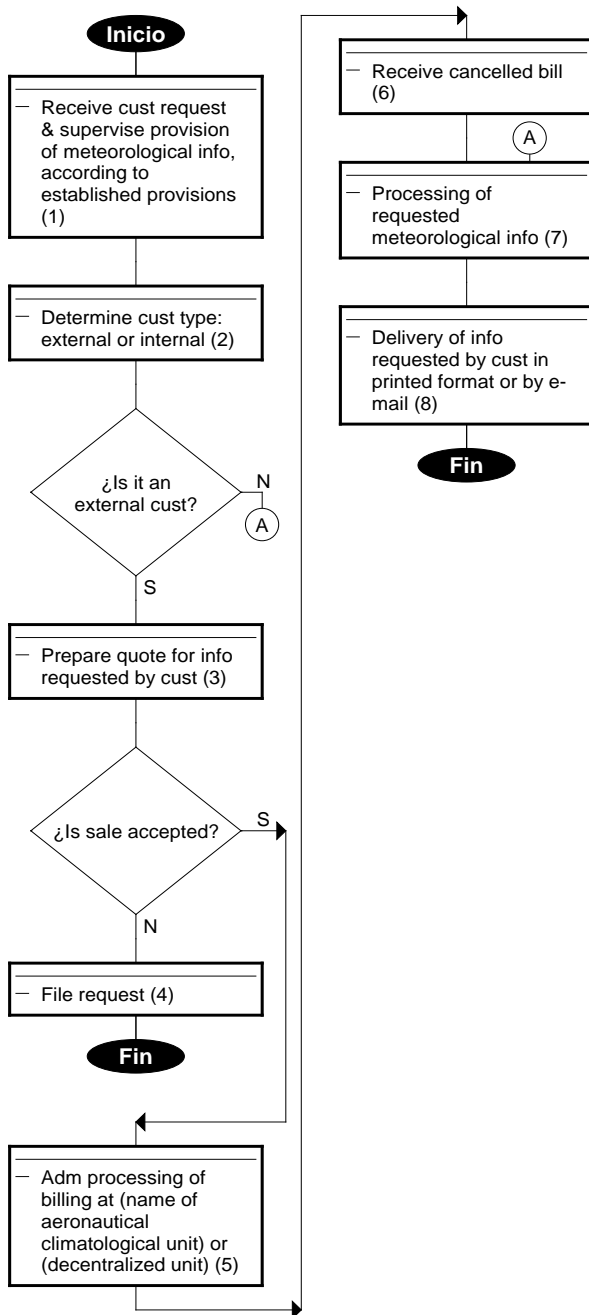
Inicio

— Receive cust request & supervise provision of meteorological info, according to established provisions (1)

— Determine cust type: external or internal (2)

¿Is it an external cust?

N

A

S

— Prepare quote for info requested by cust (3)

¿Is sale accepted?

S

N

— File request (4)

Fin

— Adm processing of billing at (name of aeronautical climatological unit) or (decentralized unit) (5)

— Receive cancelled bill (6)

A

— Processing of requested meteorological info (7)

— Delivery of info requested by cust in printed format or by e-mail (8)

Fin